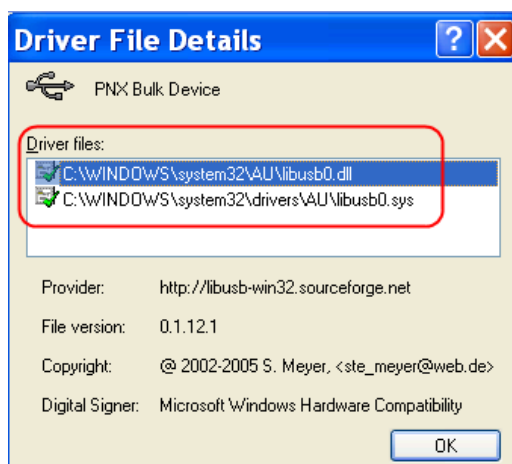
Driver File Details

?

PNX Bulk Device

Driver files:

C:\WINDOWS\system32\AU\libusb0.dll

C:\WINDOWS\system32\drivers\AU\libusb0.sys

| | |
|---|---|
| Provider: | http://libusb-win32.sourceforge.net |
| File version: | 0.1.12.1 |
| Copyright: | @ 2002-2005 S. Meyer, <ste_meyer@web.de> |
| Digital Signer: | Microsoft Windows Hardware Compatibility |

OK